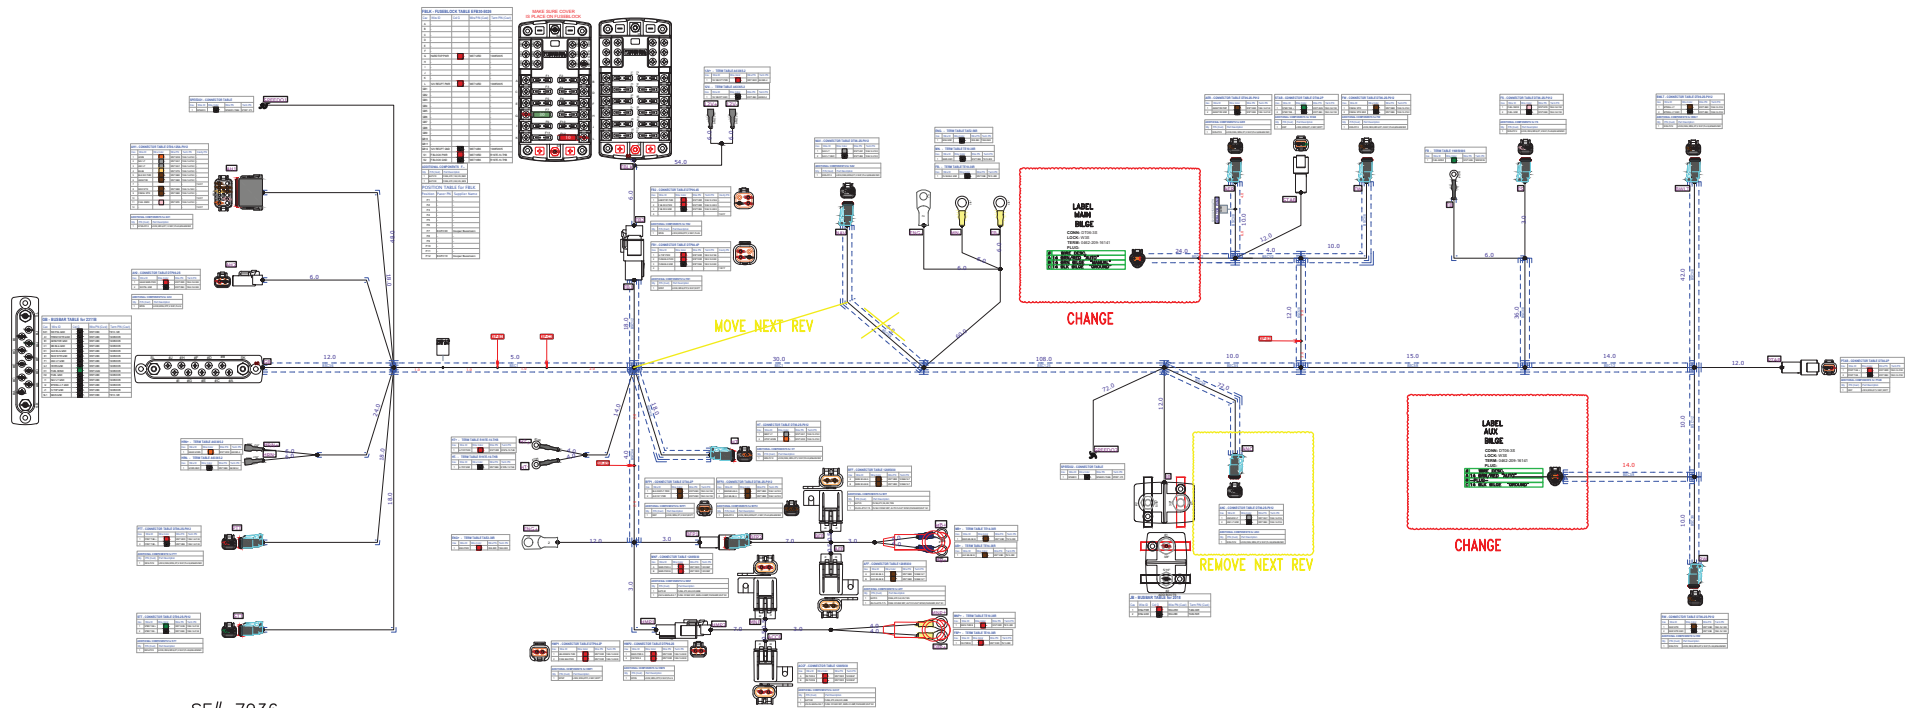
FBLK - FUSEBLOCK TABLE

MAKE SURE COVER IS IN PLACE ON FUSEBLOCK

POSITION TABLE for FBLK

54.0

6.0

48.0

6.0

12.0

5.0

30.0

108.0

10.0

15.0

14.0

12.0

24.0

18.0

MOVE NEXT REV

LABEL
MAIN
BILGE

CHANGE

LABEL
AUX
BILGE

CHANGE

REMOVE NEXT REV

24.0

4.0

10.0

12.0

6.0

72.0

12.0

3.0

7.0

14.0

10.0

SE# 7036